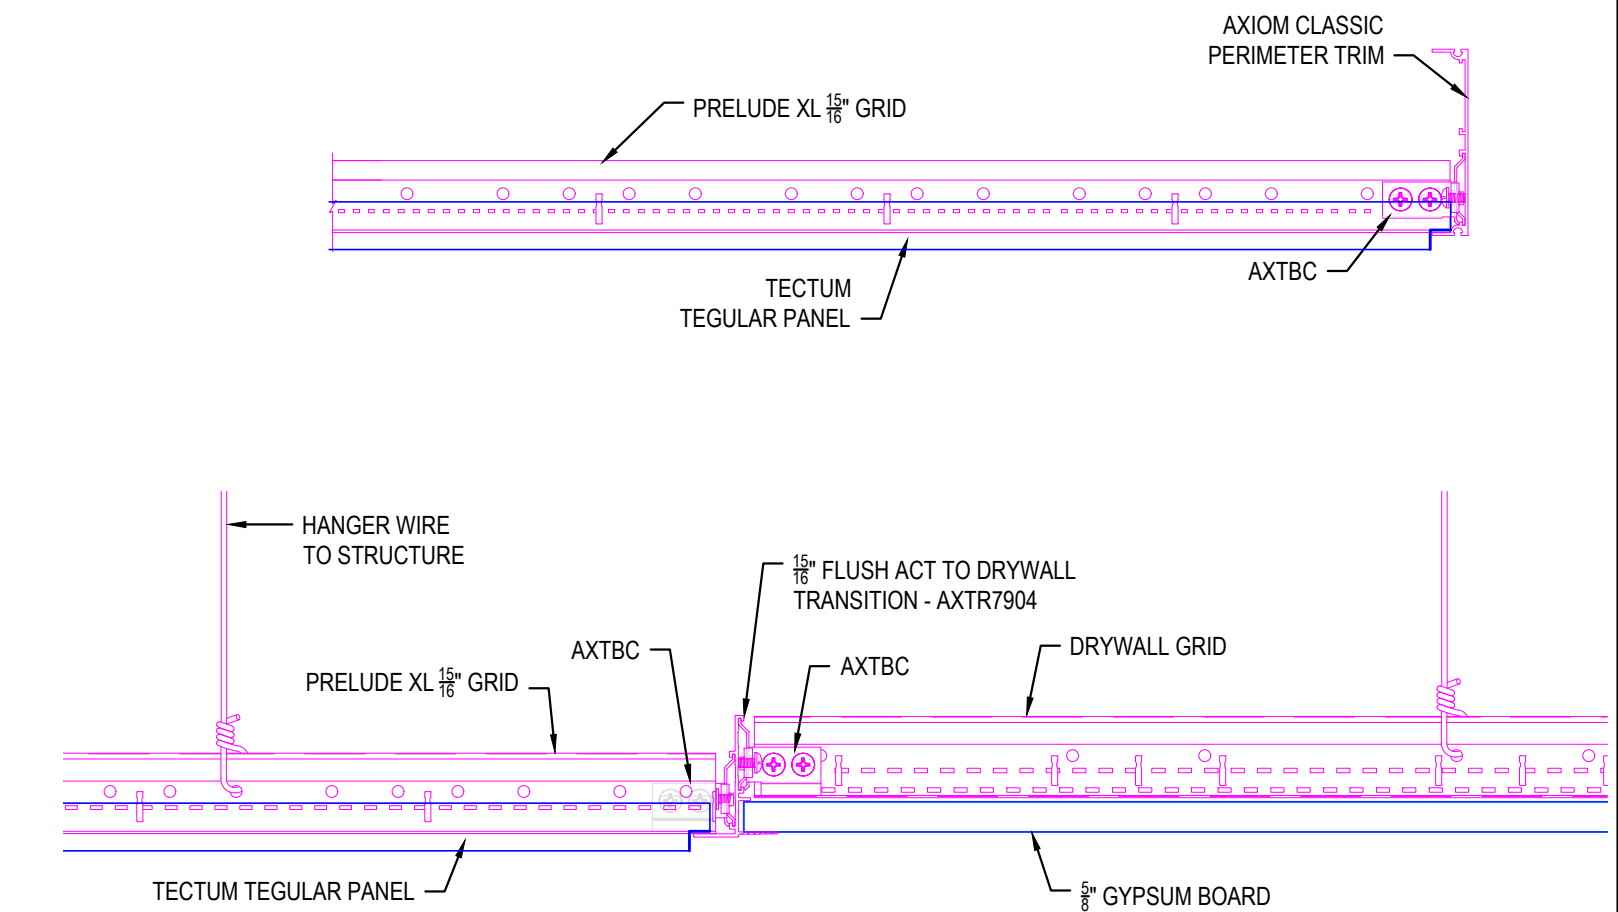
AXIOM CLASSIC
PERIMETER TRIM

PRELUDE XL $\frac{15}{16}$" GRID

AXTBC

TECTUM
TEGULAR PANEL

HANGER WIRE
TO STRUCTURE

$\frac{15}{16}$" FLUSH ACT TO DRYWALL
TRANSITION - AXTR7904

AXTBC

DRYWALL GRID

AXTBC

PRELUDE XL $\frac{15}{16}$" GRID

TECTUM TEGULAR PANEL

$\frac{5}{8}$" GYPSUM BOARD